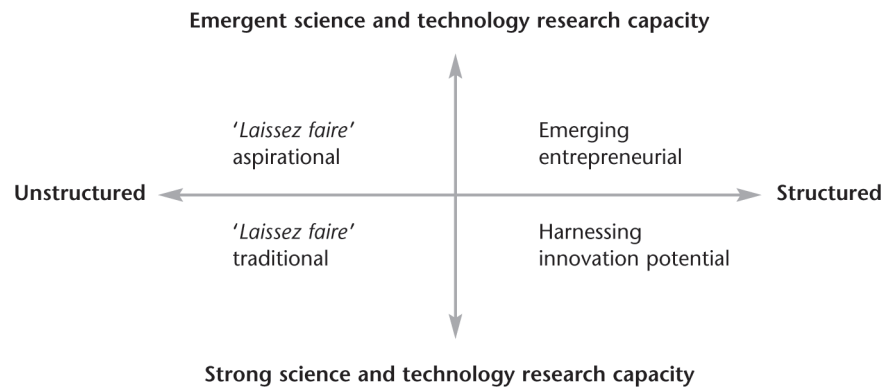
Emergent science and technology research capacity

'Laissez faire' aspirational

Emerging entrepreneurial

Unstructured

Structured

'Laissez faire' traditional

Harnessing innovation potential

Strong science and technology research capacity